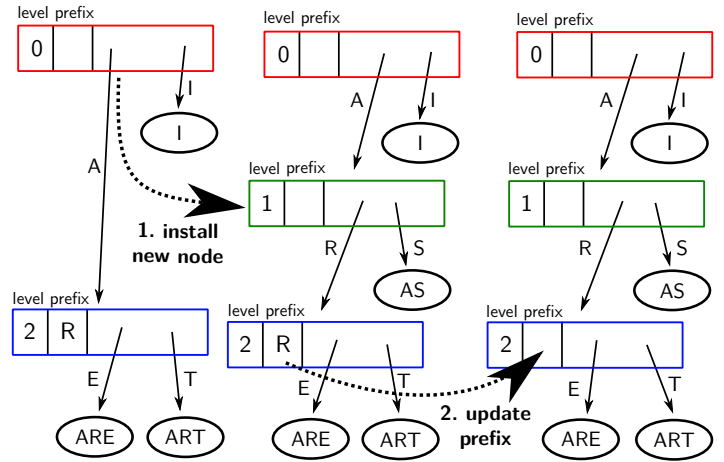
level prefix
0

I

I

A

level prefix
2 R

E T

ARE ART

1. install new node

level prefix
0

A I

I

level prefix
1

R S

AS

level prefix
2 R

E T

ARE ART

2. update prefix

level prefix
0

A I

I

level prefix
1

R S

AS

level prefix
2

E T

ARE ART